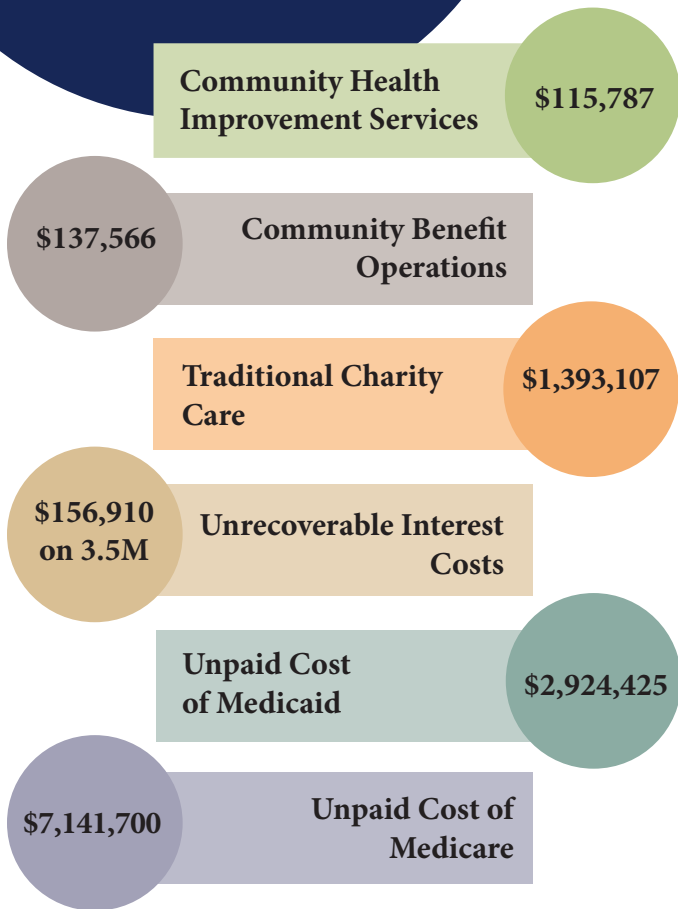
Community Health Improvement Services

$115,787

$137,566

Community Benefit Operations

Traditional Charity Care

$1,393,107

$156,910 on 3.5M

Unrecoverable Interest Costs

Unpaid Cost of Medicaid

$2,924,425

$7,141,700

Unpaid Cost of Medicare